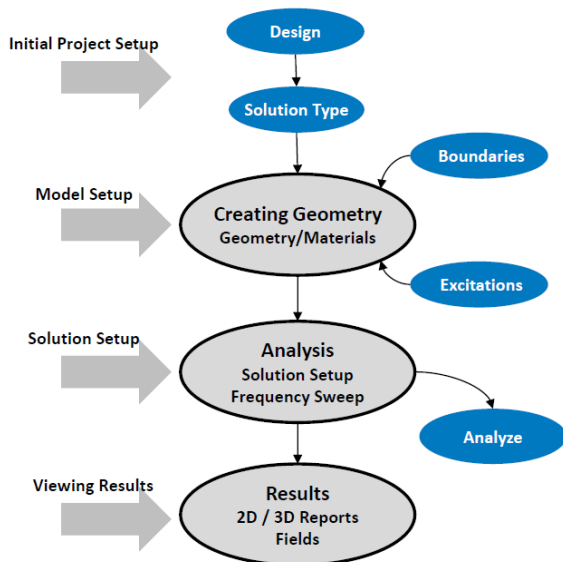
Initial Project Setup

Design

Solution Type

Boundaries

Model Setup

Creating Geometry
Geometry/Materials

Excitations

Solution Setup

Analysis
Solution Setup
Frequency Sweep

Analyze

Viewing Results

Results
2D / 3D Reports
Fields